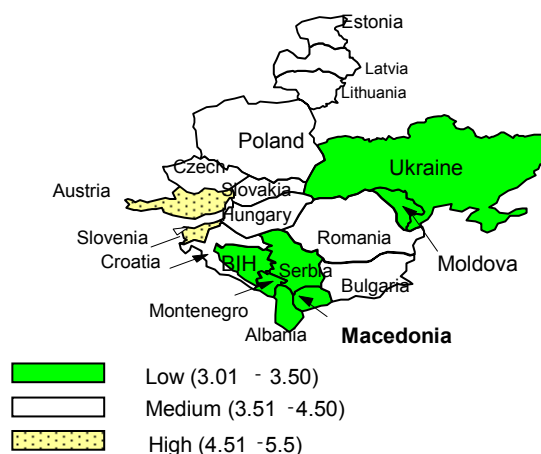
Estonia
Latvia
Lithuania
Poland
Ukraine
Czech
Austria
Slovakia
Hungary
Slovenia
Romania
Croatia
BIH
Serbia
Moldova
Bulgaria
Montenegro
Albania
Macedonia

Low (3.01 - 3.50)
Medium (3.51 -4.50)
High (4.51 -5.5)